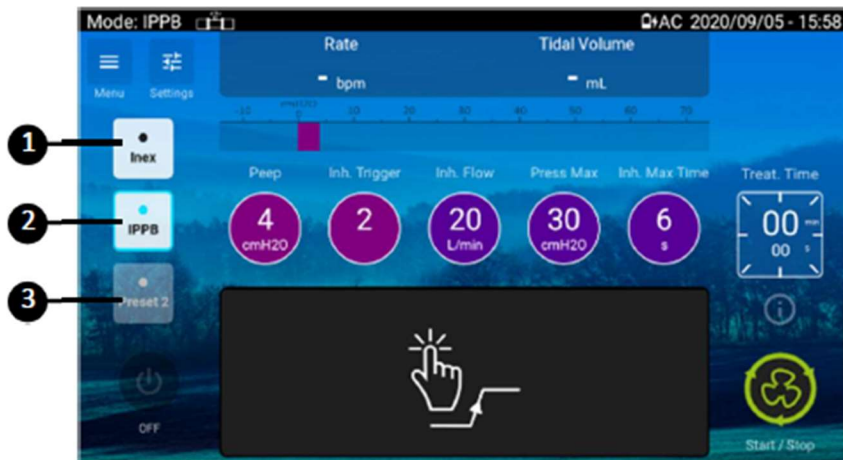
Mode: IPPB

AC 2020/09/05 - 15:58

Menu

Settings

Rate

Tidal Volume

- bpm

- mL

-10 cmH2O 10 20 30 40 50 60 70

1

Inex

2

IPPB

3

Preset 2

Peep

4

cmH20

Inh. Trigger

2

Inh. Flow

20

L/min

Press Max

30

cmH20

Inh. Max Time

6

s

Treat. Time

00 min

00 s

OFF

Start / Stop